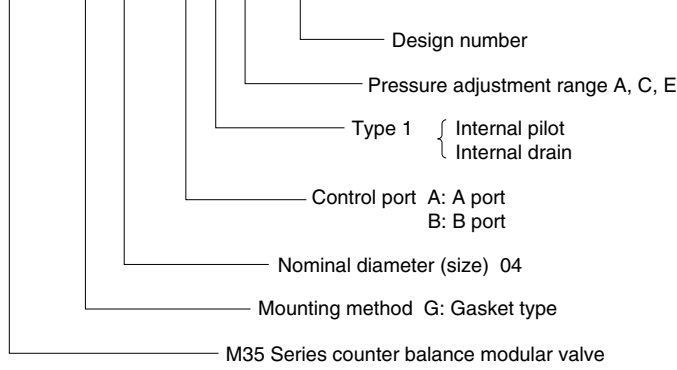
Design number

Pressure adjustment range A, C, E

Type 1 { Internal pilot
Internal drain

Control port A: A port
B: B port

Nominal diameter (size) 04

Mounting method G: Gasket type

M35 Series counter balance modular valve